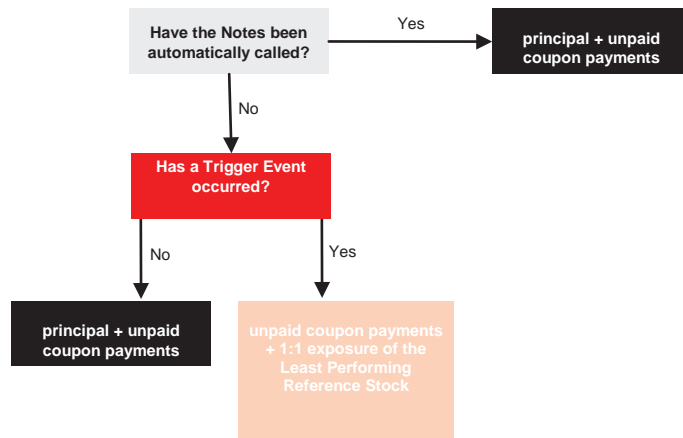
Have the Notes been automatically called?

Yes

principal + unpaid coupon payments

No

Has a Trigger Event occurred?

No

Yes

principal + unpaid coupon payments

unpaid coupon payments + 1:1 exposure of the Least Performing Reference Stock